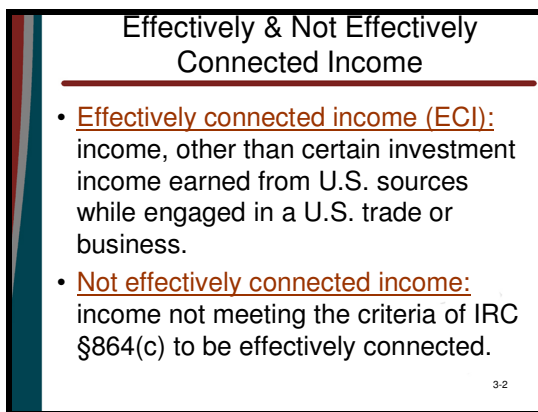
Effectively & Not Effectively Connected Income

• Effectively connected income (ECI): income, other than certain investment income earned from U.S. sources while engaged in a U.S. trade or business.

• Not effectively connected income: income not meeting the criteria of IRC §864(c) to be effectively connected.

3-2